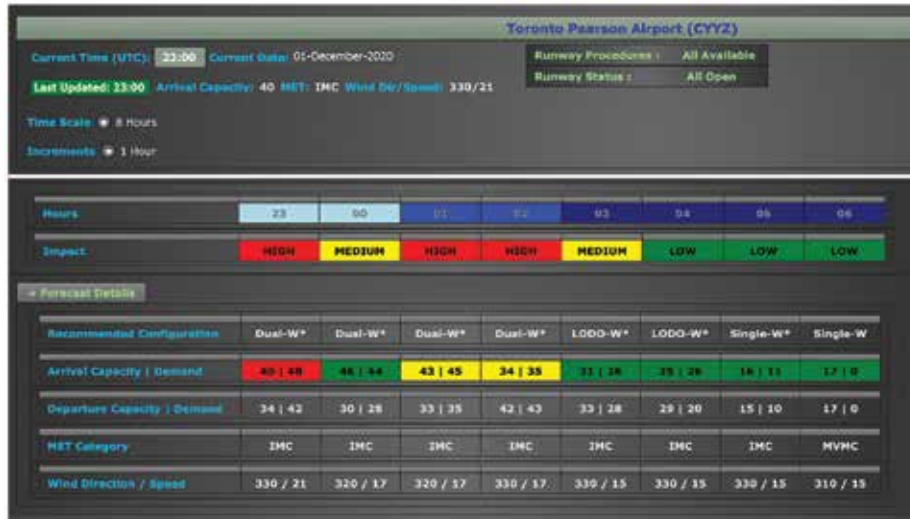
Toronto Pearson Airport (CYYZ)

Current Time (UTC): 23:00 Current Date: 01-December-2020

Last Updated: 23:00 Arrival Capacity: 40 MET: IMC Wind Dir/Speed: 330/21

Runway Procedures : All Available

Runway Status : All Open

Time Scale 8 Hours

Increments 1 Hour

| Hours | 23 | 00 | 01 | 02 | 03 | 04 | 05 | 06 |
|---|---|---|---|---|---|---|---|---|
| Impact | HIGH | MEDIUM | HIGH | HIGH | MEDIUM | LOW | LOW | LOW |

Forecast Details

| Recommended Configuration | Dual-W* | Dual-W* | Dual-W* | Dual-W* | LODO-W* | LODO-W* | Single-W* | Single-W |
|---|---|---|---|---|---|---|---|---|
| Arrival Capacity \| Demand | 40 \| 48 | 46 \| 44 | 43 \| 45 | 34 \| 35 | 31 \| 26 | 35 \| 26 | 16 \| 11 | 17 \| 0 |
| Departure Capacity \| Demand | 34 \| 42 | 30 \| 28 | 33 \| 35 | 42 \| 43 | 33 \| 28 | 29 \| 20 | 15 \| 10 | 17 \| 0 |
| MET Category | IMC | IMC | IMC | IMC | IMC | IMC | IMC | MVMC |
| Wind Direction / Speed | 330 / 21 | 320 / 17 | 320 / 17 | 330 / 17 | 330 / 15 | 330 / 15 | 330 / 15 | 310 / 15 |